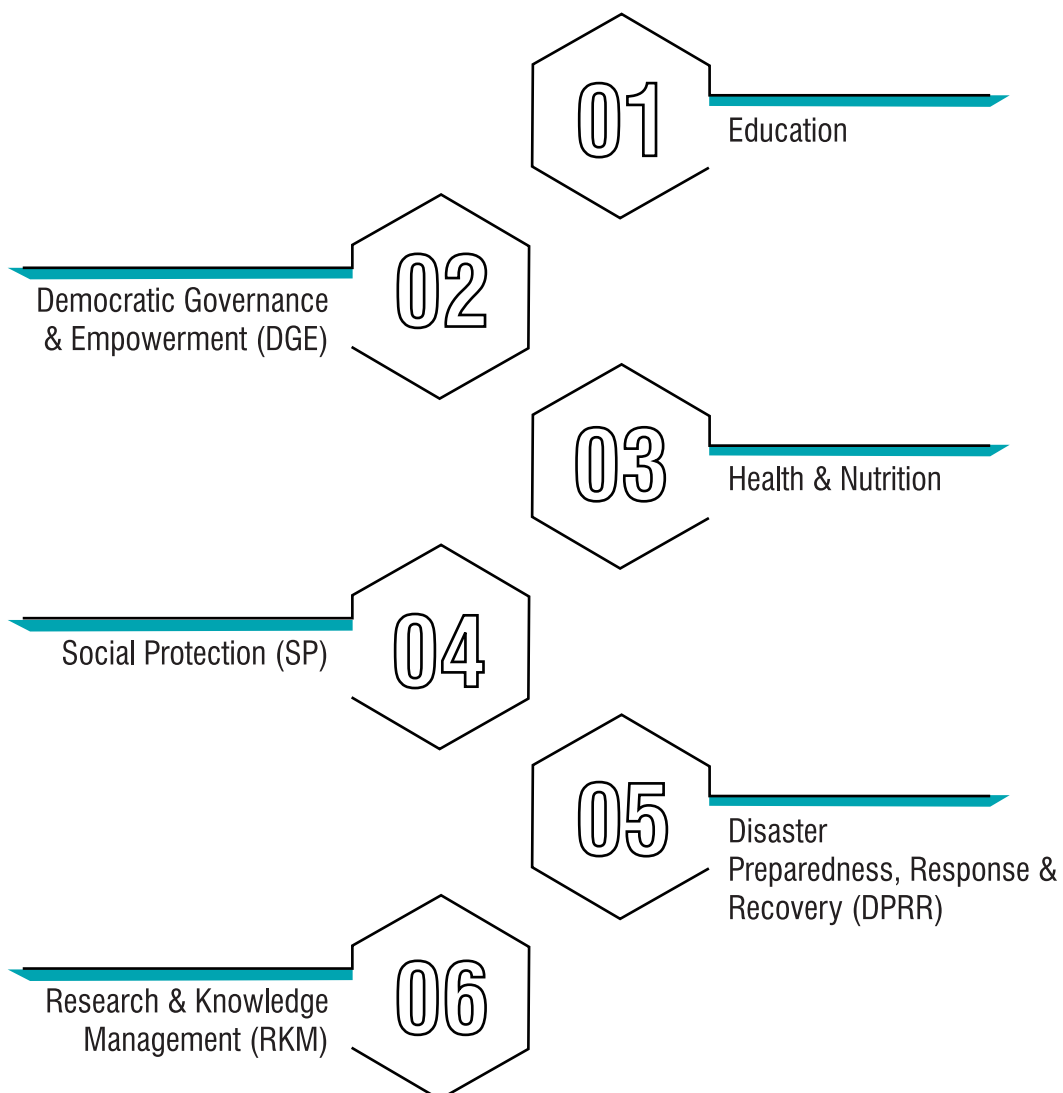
01
Education

02
Democratic Governance & Empowerment (DGE)

03
Health & Nutrition

04
Social Protection (SP)

05
Disaster Preparedness, Response & Recovery (DPRR)

06
Research & Knowledge Management (RKM)